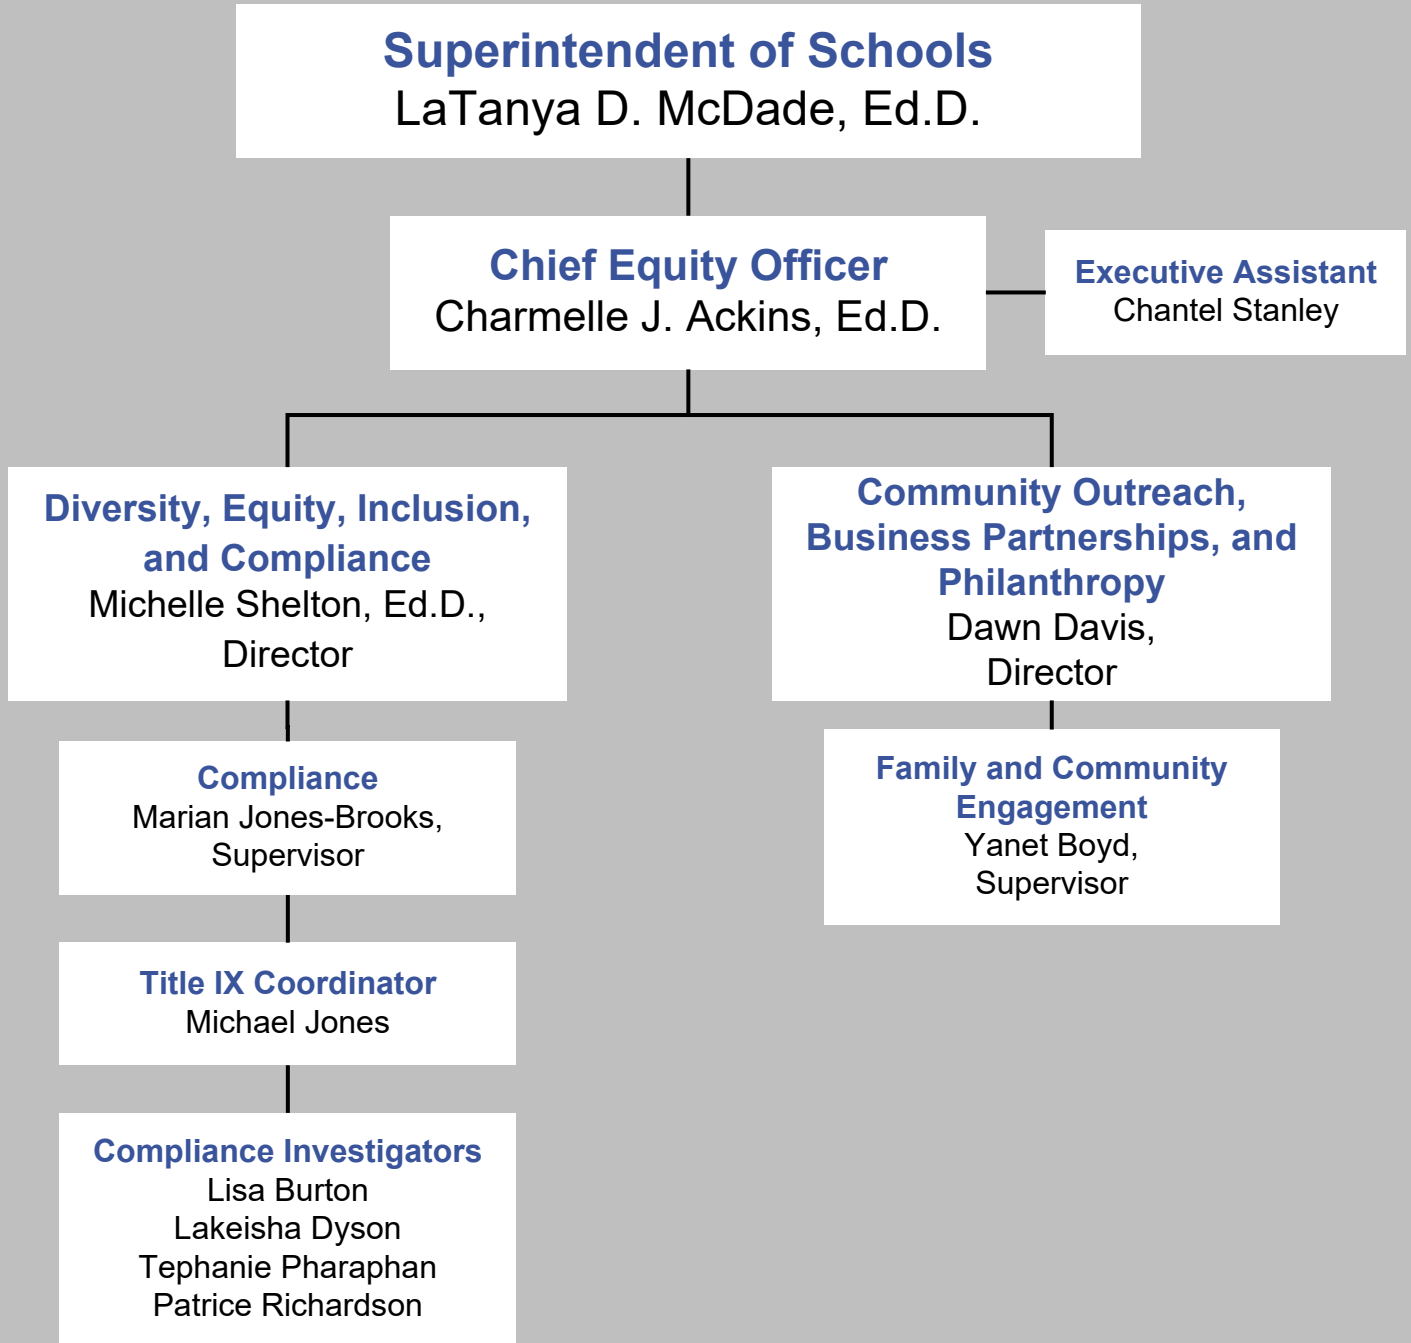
Superintendent of Schools
LaTanya D. McDade, Ed.D.

Chief Equity Officer
Charmelle J. Ackins, Ed.D.

Executive Assistant
Chantel Stanley

Diversity, Equity, Inclusion, and Compliance
Michelle Shelton, Ed.D., Director

Compliance
Marian Jones-Brooks, Supervisor

Title IX Coordinator
Michael Jones

Compliance Investigators
Lisa Burton
Lakeisha Dyson
Tephanie Pharaphan
Patrice Richardson

Community Outreach, Business Partnerships, and Philanthropy
Dawn Davis, Director

Family and Community Engagement
Yanet Boyd, Supervisor